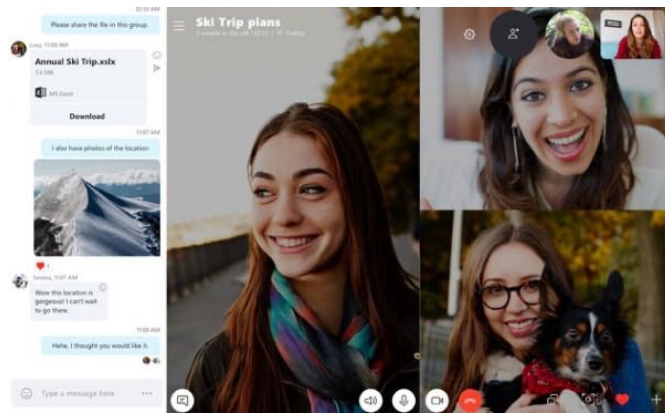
10:50 AM

Please share the file in this group.

Lucy, 11:00 AM

Annual Ski Trip.xlsx

7.6 MB

MS Excel

Download

11:07 AM

I also have photos of the location

Serena, 11:07 AM

Wow this location is gorgeous! I can't wait to go there.

11:08 AM

Hehe, I thought you would like it.

Type a message here

Ski Trip plans

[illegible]